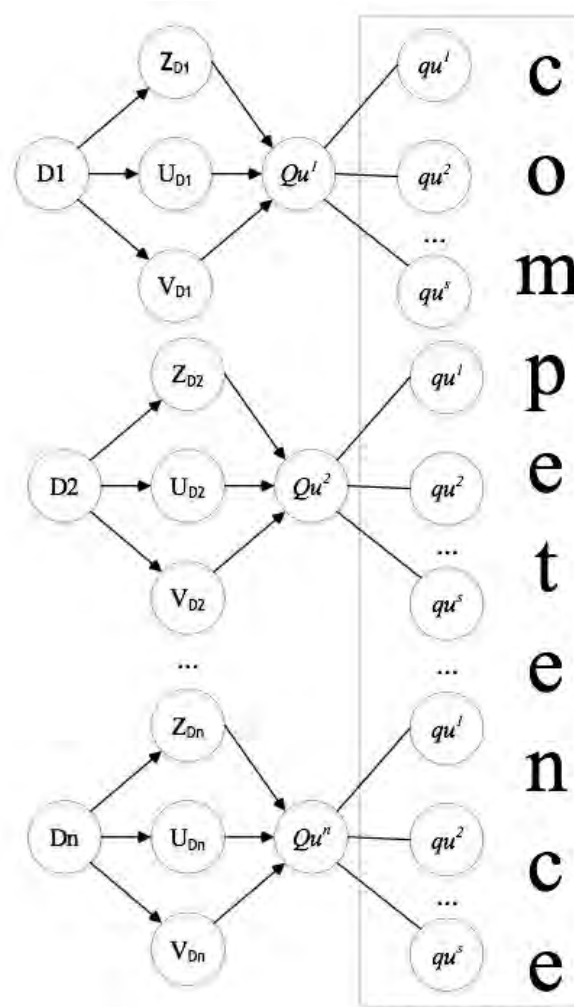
$Z_{D1}$
D1
$U_{D1}$
$V_{D1}$
$Qu^1$
$qu^1$
$qu^2$
...
$qu^s$

$Z_{D2}$
D2
$U_{D2}$
$V_{D2}$
$Qu^2$
$qu^1$
$qu^2$
...
$qu^s$

...

$Z_{Dn}$
Dn
$U_{Dn}$
$V_{Dn}$
$Qu^n$
...
$qu^1$
$qu^2$
...
$qu^s$

c
o
m
p
e
t
e
n
c
e